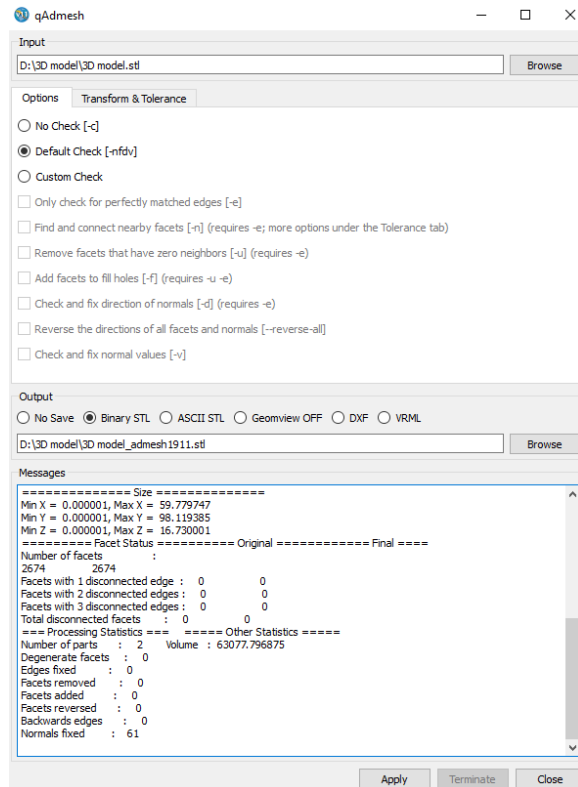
qAdmesh

Input

D:\3D model\3D model.stl

Browse

Options | Transform & Tolerance

No Check [-c]

Default Check [-nfdv]

Custom Check

Only check for perfectly matched edges [-e]

Find and connect nearby facets [-n] (requires -e; more options under the Tolerance tab)

Remove facets that have zero neighbors [-u] (requires -e)

Add facets to fill holes [-f] (requires -u -e)

Check and fix direction of normals [-d] (requires -e)

Reverse the directions of all facets and normals [--reverse-all]

Check and fix normal values [-v]

Output

No Save | Binary STL | ASCII STL | Geomview OFF | DXF | VRML

D:\3D model\3D model_admesh1911.stl

Browse

Messages

============== Size ==============
Min X = 0.000001, Max X = 59.779747
Min Y = 0.000001, Max Y = 98.119385
Min Z = 0.000001, Max Z = 16.730001
========= Facet Status ========== Original ============ Final ====
Number of facets :
2674 2674
Facets with 1 disconnected edge : 0 0
Facets with 2 disconnected edges : 0 0
Facets with 3 disconnected edges : 0 0
Total disconnected facets : 0 0
=== Processing Statistics === ===== Other Statistics =====
Number of parts : 2 Volume : 63077.796875
Degenerate facets : 0
Edges fixed : 0
Facets removed : 0
Facets added : 0
Facets reversed : 0
Backwards edges : 0
Normals fixed : 61

Apply | Terminate | Close